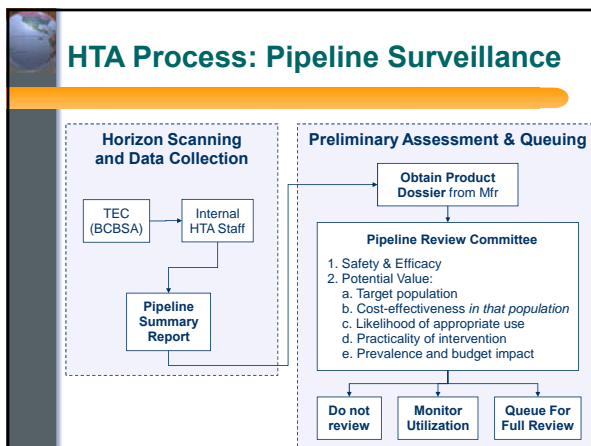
HTA Process: Pipeline Surveillance

Horizon Scanning and Data Collection

TEC (BCBSA)

Internal HTA Staff

Pipeline Summary Report

Preliminary Assessment & Queuing

Obtain Product Dossier from Mfr

Pipeline Review Committee

1. Safety & Efficacy
2. Potential Value:
a. Target population
b. Cost-effectiveness in that population
c. Likelihood of appropriate use
d. Practicality of intervention
e. Prevalence and budget impact

Do not review

Monitor Utilization

Queue For Full Review